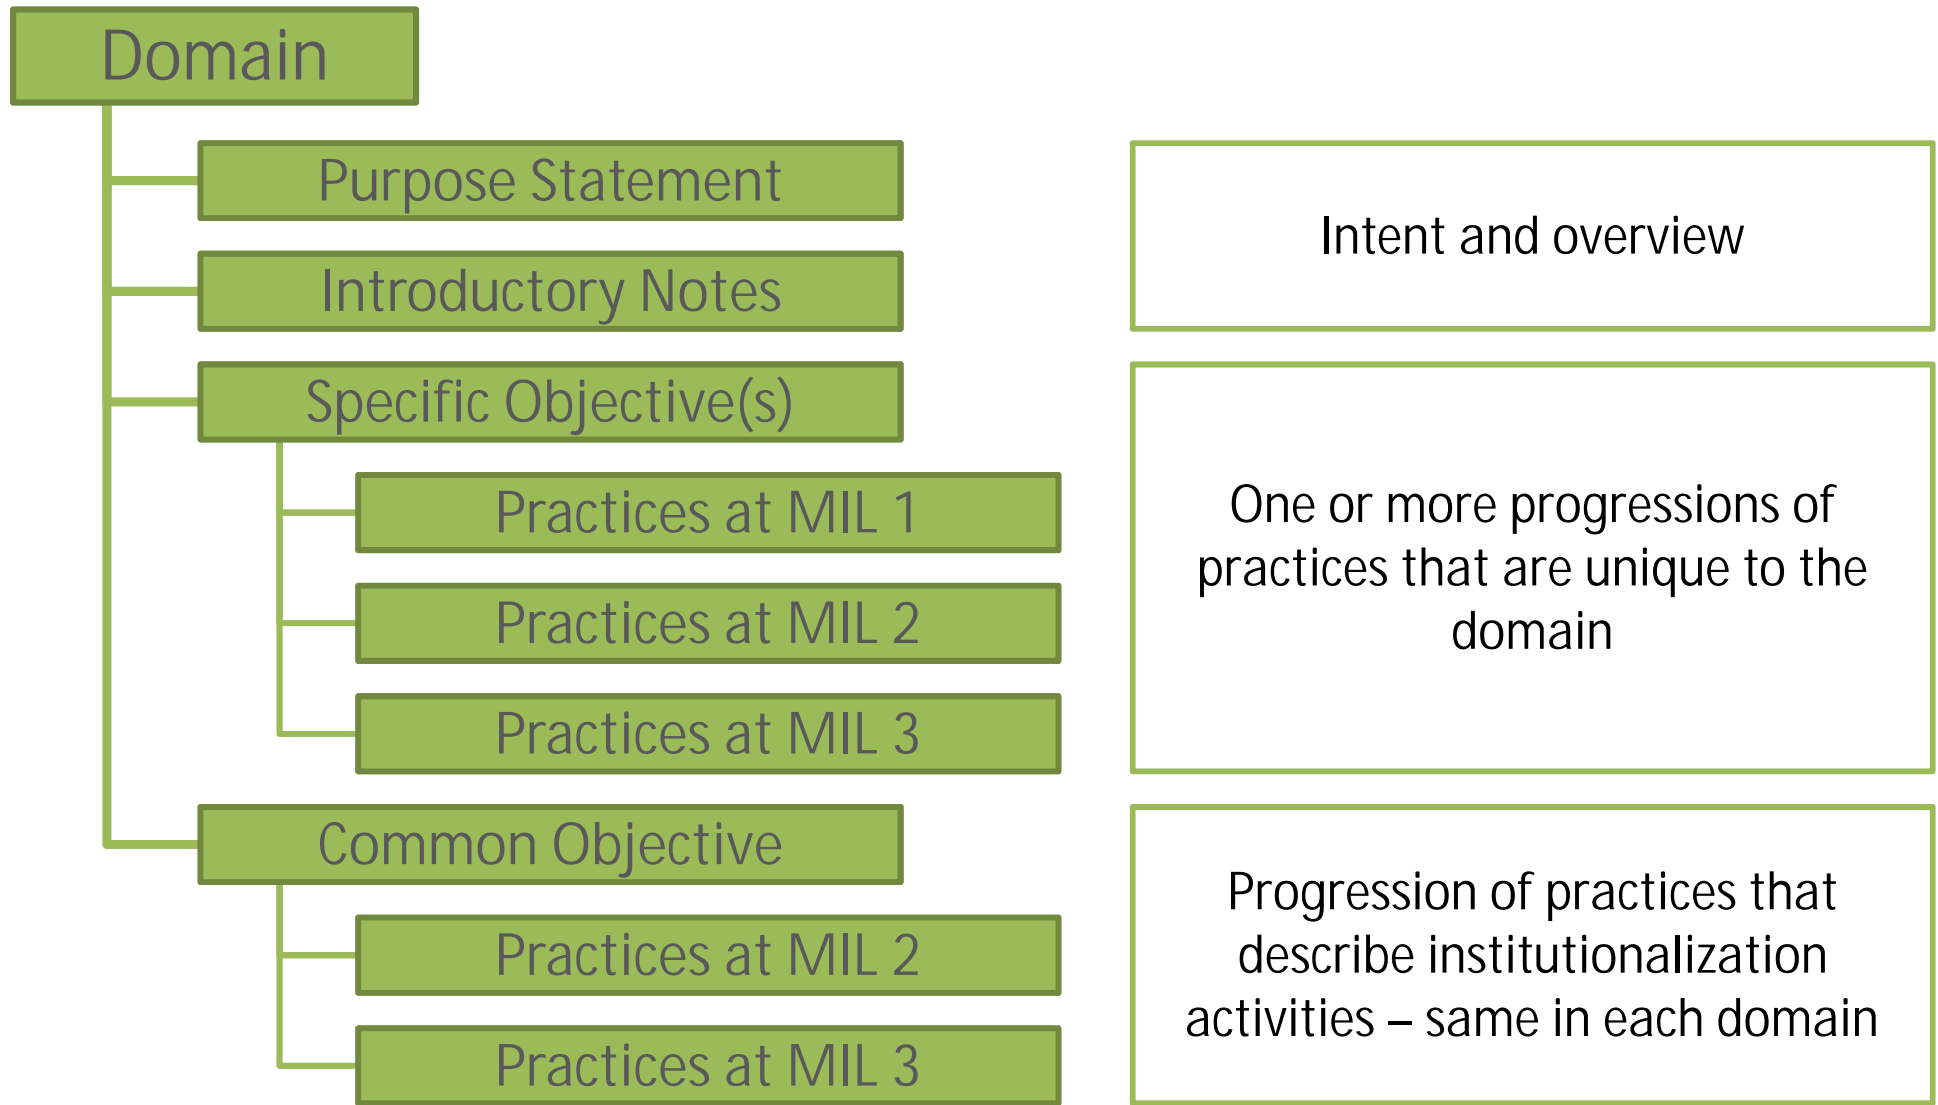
Domain

Purpose Statement

Introductory Notes

Specific Objective(s)

Practices at MIL 1

Practices at MIL 2

Practices at MIL 3

Common Objective

Practices at MIL 2

Practices at MIL 3

Intent and overview

One or more progressions of practices that are unique to the domain

Progression of practices that describe institutionalization activities – same in each domain